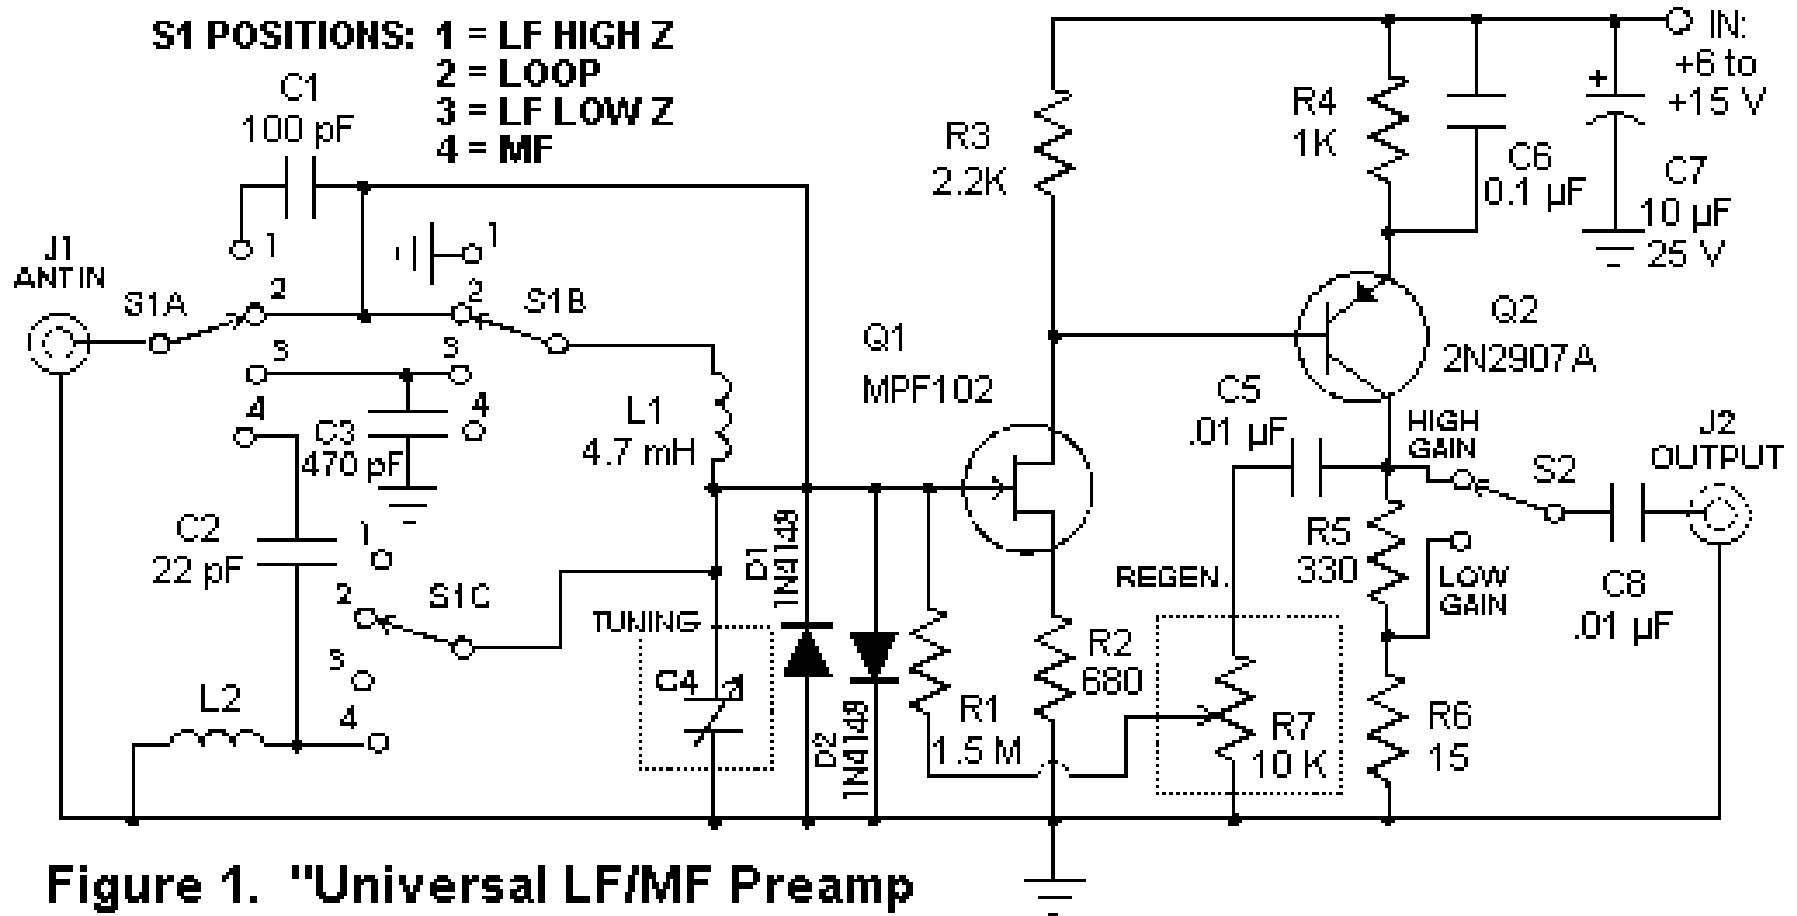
S1 POSITIONS: 1 = LF HIGH Z
2 = LOOP
3 = LF LOW Z
4 = MF

C1
100 pF

J1
ANT IN

S1A

1
2
3
4

1
2
3
4

S1B

C3
470 pF

C2
22 pF

1
2
3
4

S1C

L2

L1
4.7 mH

TUNING

C4

D1
1N4148

D2
1N4148

R1
1.5 M

Q1
MPF102

R3
2.2K

R2
680

R4
1K

C6
0.1 µF

C7
10 µF
25 V

IN:
+6 to
+15 V

Q2
2N2907A

C5
.01 µF

REGEN.

R7
10 K

HIGH
GAIN

S2

R5
330

LOW
GAIN

R6
15

C8
.01 µF

J2
OUTPUT

Figure 1. "Universal LF/MF Preamp